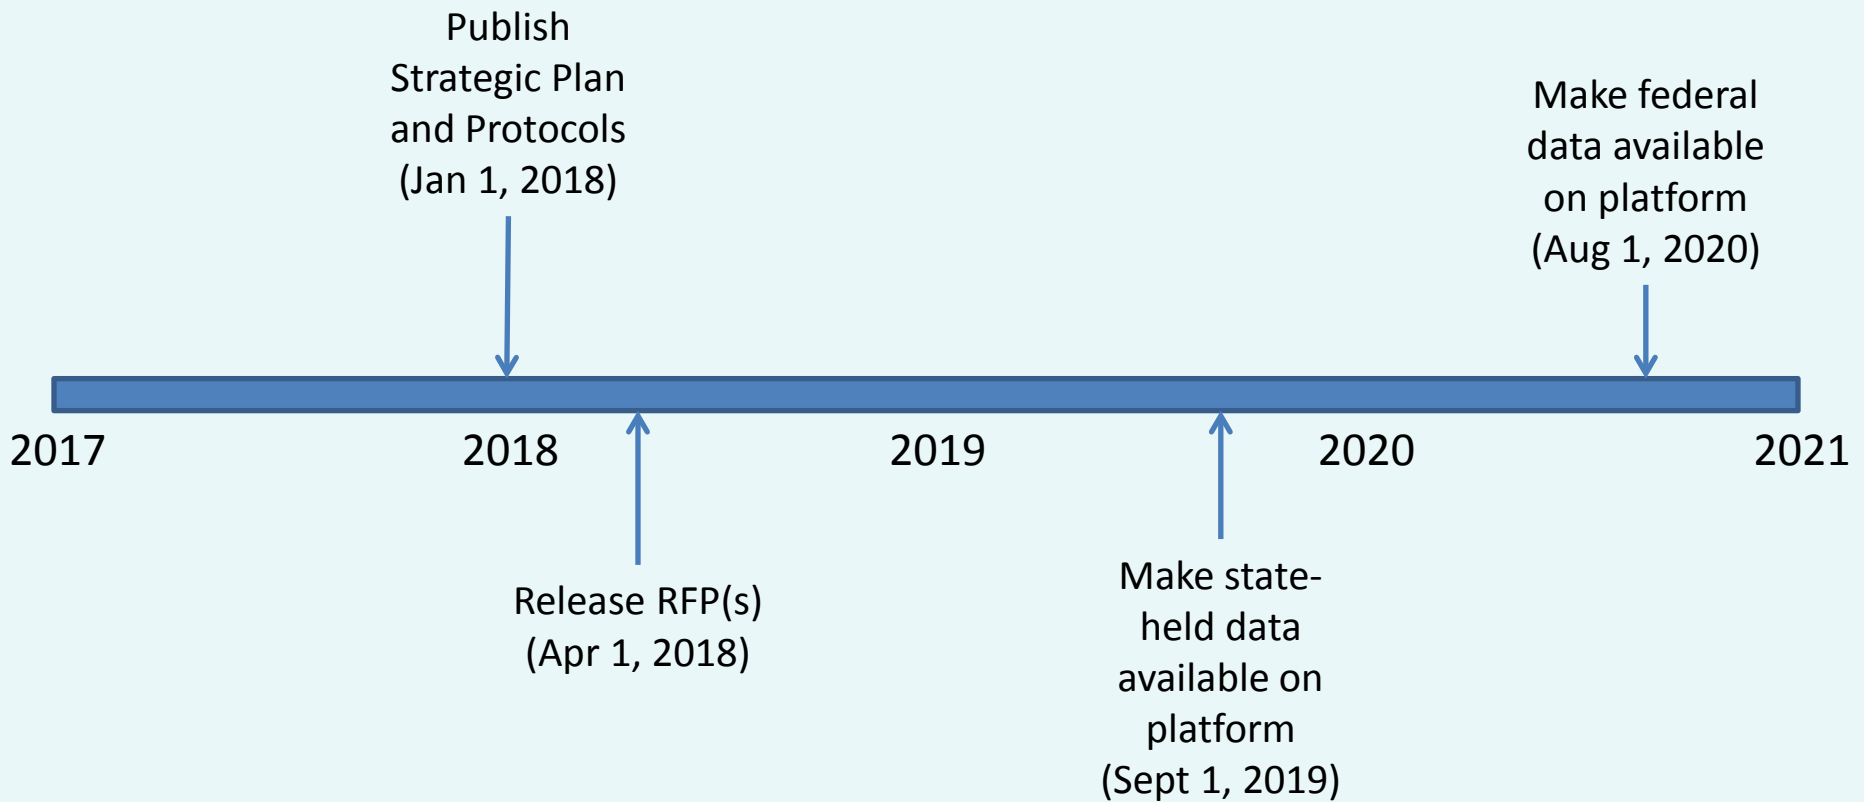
Publish Strategic Plan and Protocols (Jan 1, 2018)

Make federal data available on platform (Aug 1, 2020)

2017

2018

2019

2020

2021

Release RFP(s) (Apr 1, 2018)

Make state-held data available on platform (Sept 1, 2019)